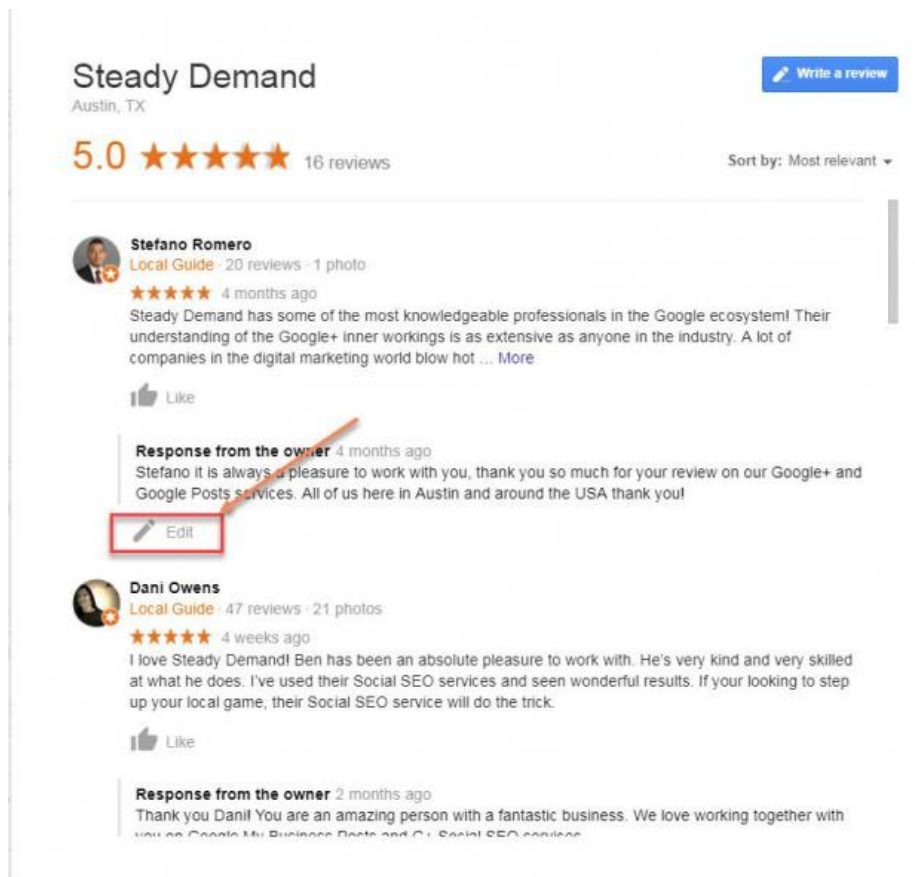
Steady Demand
Austin, TX

Write a review

5.0 ★★★★★ 16 reviews

Sort by: Most relevant

Stefano Romero
Local Guide · 20 reviews · 1 photo
★★★★★ 4 months ago
Steady Demand has some of the most knowledgeable professionals in the Google ecosystem! Their understanding of the Google+ inner workings is as extensive as anyone in the industry. A lot of companies in the digital marketing world blow hot ... More

Like

Response from the owner 4 months ago
Stefano it is always a pleasure to work with you, thank you so much for your review on our Google+ and Google Posts services. All of us here in Austin and around the USA thank you!

Edit

Dani Owens
Local Guide · 47 reviews · 21 photos
★★★★★ 4 weeks ago
I love Steady Demand! Ben has been an absolute pleasure to work with. He's very kind and very skilled at what he does. I've used their Social SEO services and seen wonderful results. If your looking to step up your local game, their Social SEO service will do the trick.

Like

Response from the owner 2 months ago
Thank you Dani! You are an amazing person with a fantastic business. We love working together with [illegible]